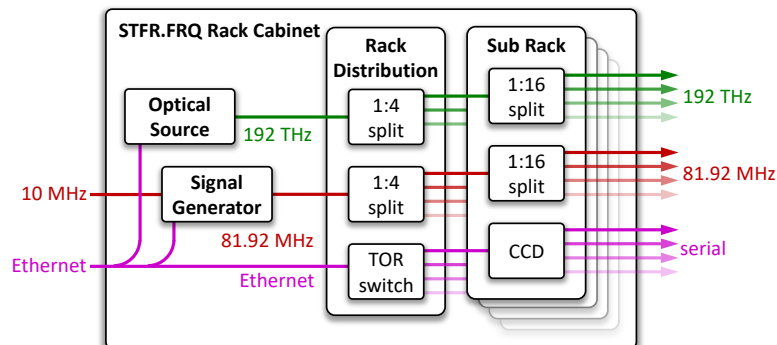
STFR.FRQ Rack Cabinet

Rack Distribution

Sub Rack

Optical Source

192 THz

1:4 split

1:16 split

192 THz

10 MHz

Signal Generator

1:4 split

1:16 split

81.92 MHz

81.92 MHz

Ethernet

Ethernet

TOR switch

CCD

serial